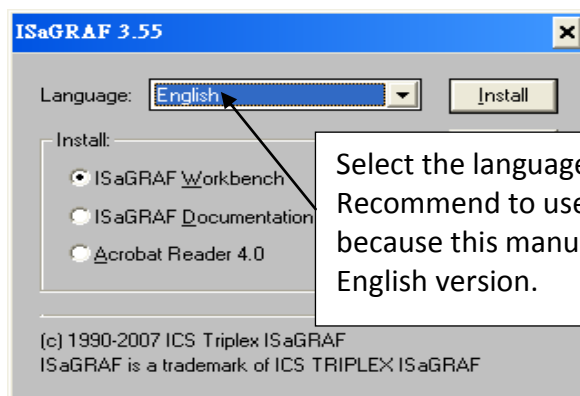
ISaGRAF 3.55

Language: English

Install

Install:

ISaGRAF Workbench

ISaGRAF Documentation

Acrobat Reader 4.0

Select the language
Recommend to use
because this manu
English version.

(c) 1990-2007 ICS Triplex ISaGRAF
ISaGRAF is a trademark of ICS TRIPLEX ISaGRAF